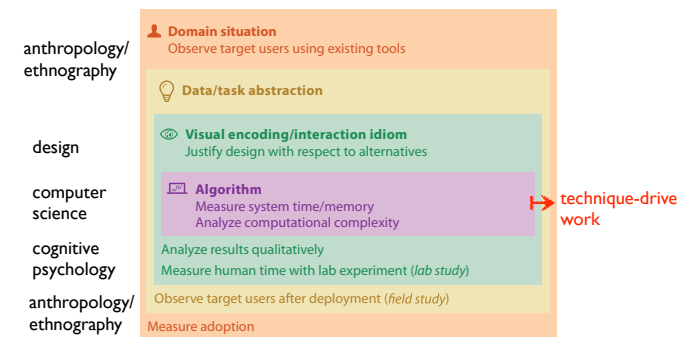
anthropology/ ethnography

Domain situation
Observe target users using existing tools

Data/task abstraction

design

Visual encoding/interaction idiom
Justify design with respect to alternatives

computer science

Algorithm
Measure system time/memory
Analyze computational complexity

technique-drive work

cognitive psychology

Analyze results qualitatively
Measure human time with lab experiment (*lab study*)

anthropology/ ethnography

Observe target users after deployment (*field study*)

Measure adoption